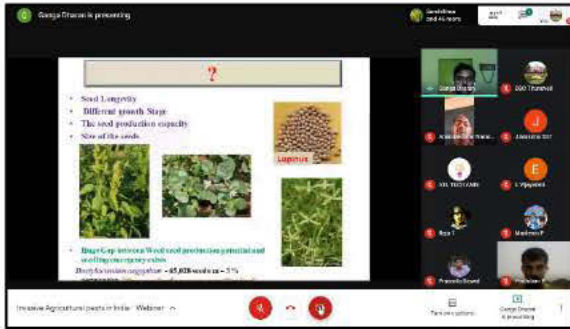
G Ganga Dharan is presenting

Sandhiline and 46 more

?

• Seed Longevity
• Different growth Stage
• The seed production capacity
• Size of the seeds

Lupinus

• Huge Gap between Weed seed production potential and seedlings emergency exists
Dactyloctenium aegyptium – 65,028 seeds m – 3 %

Ganga Dharan
SDO Thrissur
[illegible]
Alakesha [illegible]
KRL TRICHY ARS
T Vijayaveni
Raja T
Madhavan P
Pranavika Beevel
Prakasan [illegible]

J
E

Invasive Agricultural pests in India : Webinar ^

Turn on captions

Ganga Dharan is presenting